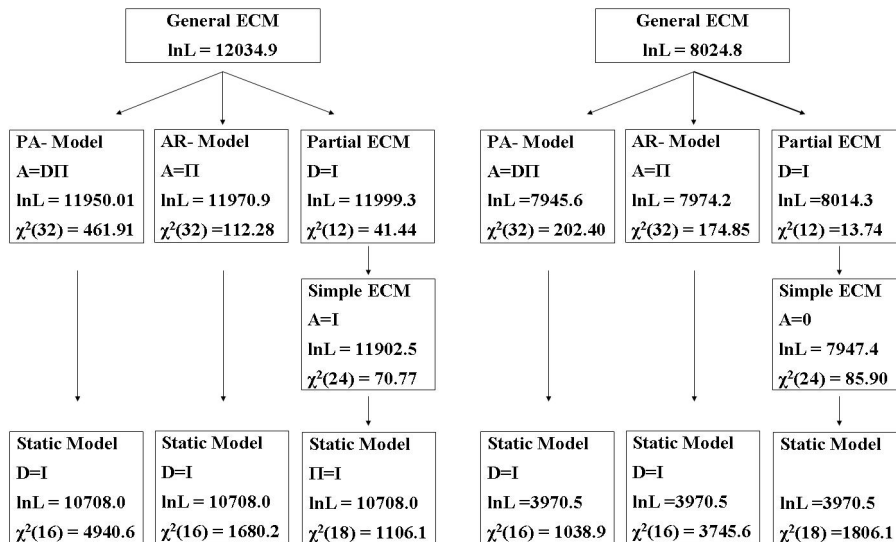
General ECM
lnL = 12034.9

PA- Model
A=DΠ
lnL = 11950.01
$\chi^2(32)$ = 461.91

AR- Model
A=Π
lnL = 11970.9
$\chi^2(32)$ =112.28

Partial ECM
D=I
lnL = 11999.3
$\chi^2(12)$ = 41.44

Simple ECM
A=I
lnL = 11902.5
$\chi^2(24)$ = 70.77

Static Model
D=I
lnL = 10708.0
$\chi^2(16)$ = 4940.6

Static Model
D=I
lnL = 10708.0
$\chi^2(16)$ = 1680.2

Static Model
Π=I
lnL = 10708.0
$\chi^2(18)$ = 1106.1

General ECM
lnL = 8024.8

PA- Model
A=DΠ
lnL =7945.6
$\chi^2(32)$ = 202.40

AR- Model
A=Π
lnL = 7974.2
$\chi^2(32)$ = 174.85

Partial ECM
D=I
lnL =8014.3
$\chi^2(12)$ =13.74

Simple ECM
A=0
lnL = 7947.4
$\chi^2(24)$ = 85.90

Static Model
D=I
lnL =3970.5
$\chi^2(16)$ = 1038.9

Static Model
D=I
lnL =3970.5
$\chi^2(16)$ = 3745.6

Static Model
lnL =3970.5
$\chi^2(18)$ =1806.1